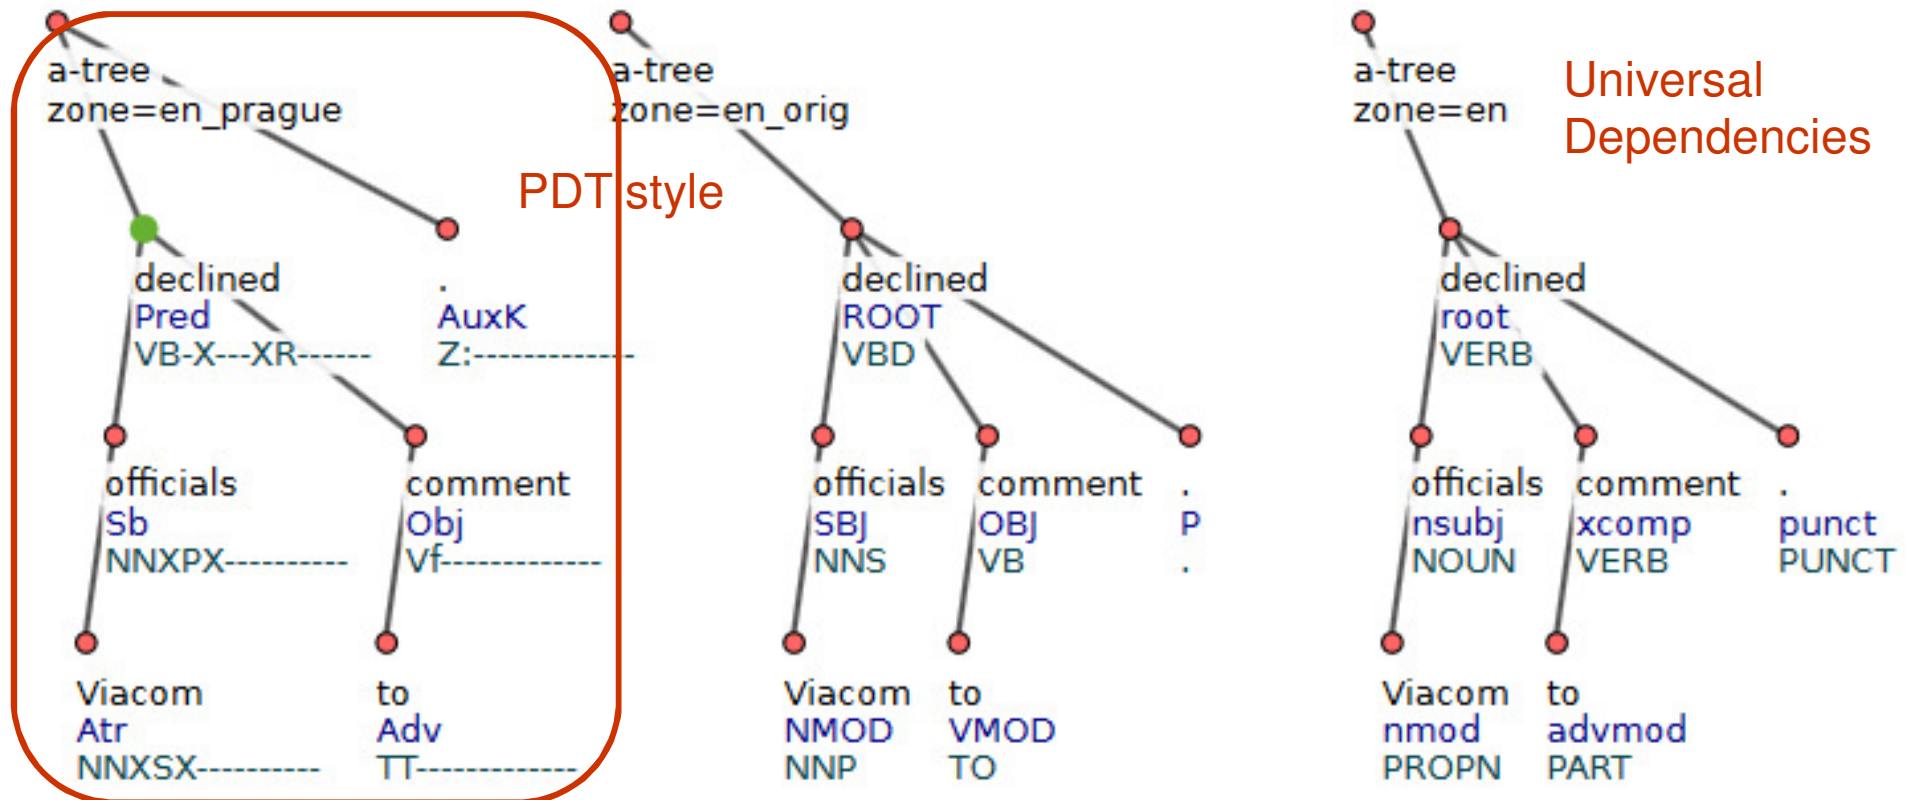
a-tree
zone=en_prague

PDT style

declined
Pred
VB-X---XR------

.
AuxK
Z:-------------

officials
Sb
NNXPX----------

comment
Obj
Vf-------------

Viacom
Atr
NNXSX----------

to
Adv
TT-------------

a-tree
zone=en_orig

declined
ROOT
VBD

officials
SBJ
NNS

comment
OBJ
VB

.
P
.

Viacom
NMOD
NNP

to
VMOD
TO

a-tree
zone=en

Universal Dependencies

declined
root
VERB

officials
nsubj
NOUN

comment
xcomp
VERB

.
punct
PUNCT

Viacom
nmod
PROPN

to
advmod
PART